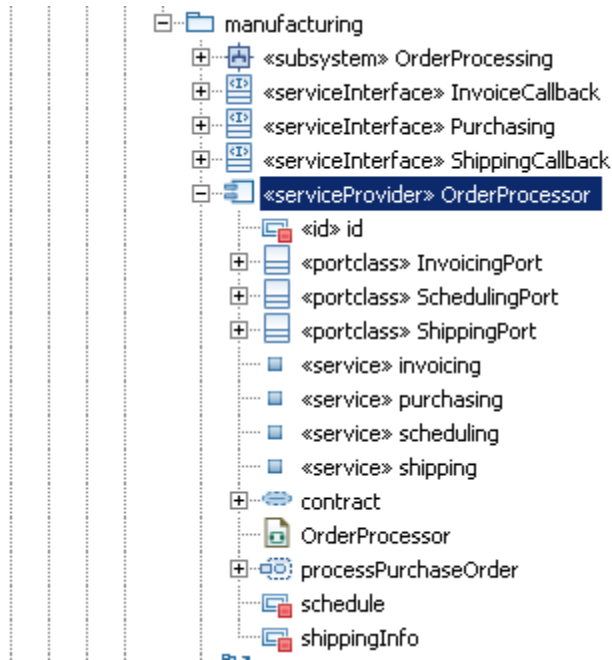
manufacturing
«subsystem» OrderProcessing
«serviceInterface» InvoiceCallback
«serviceInterface» Purchasing
«serviceInterface» ShippingCallback
«serviceProvider» OrderProcessor
«id» id
«portclass» InvoicingPort
«portclass» SchedulingPort
«portclass» ShippingPort
«service» invoicing
«service» purchasing
«service» scheduling
«service» shipping
contract
OrderProcessor
processPurchaseOrder
schedule
shippingInfo